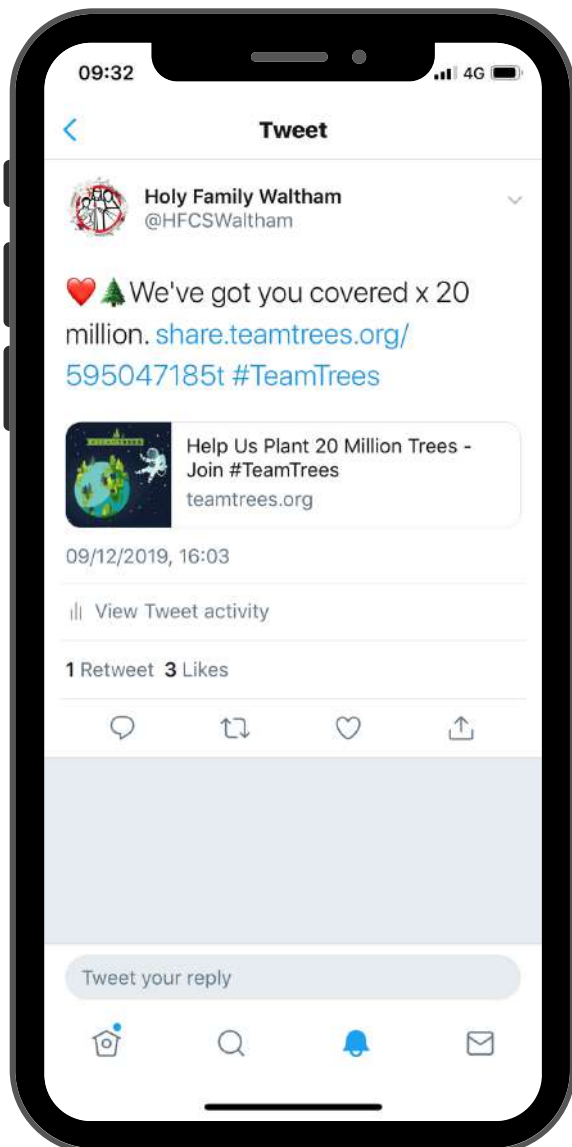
09:32 4G

Tweet

Holy Family Waltham
@HFCSWaltham

❤️🌲We've got you covered x 20 million. share.teamtrees.org/595047185t #TeamTrees

Help Us Plant 20 Million Trees - Join #TeamTrees
teamtrees.org

09/12/2019, 16:03

View Tweet activity

1 Retweet 3 Likes

Tweet your reply